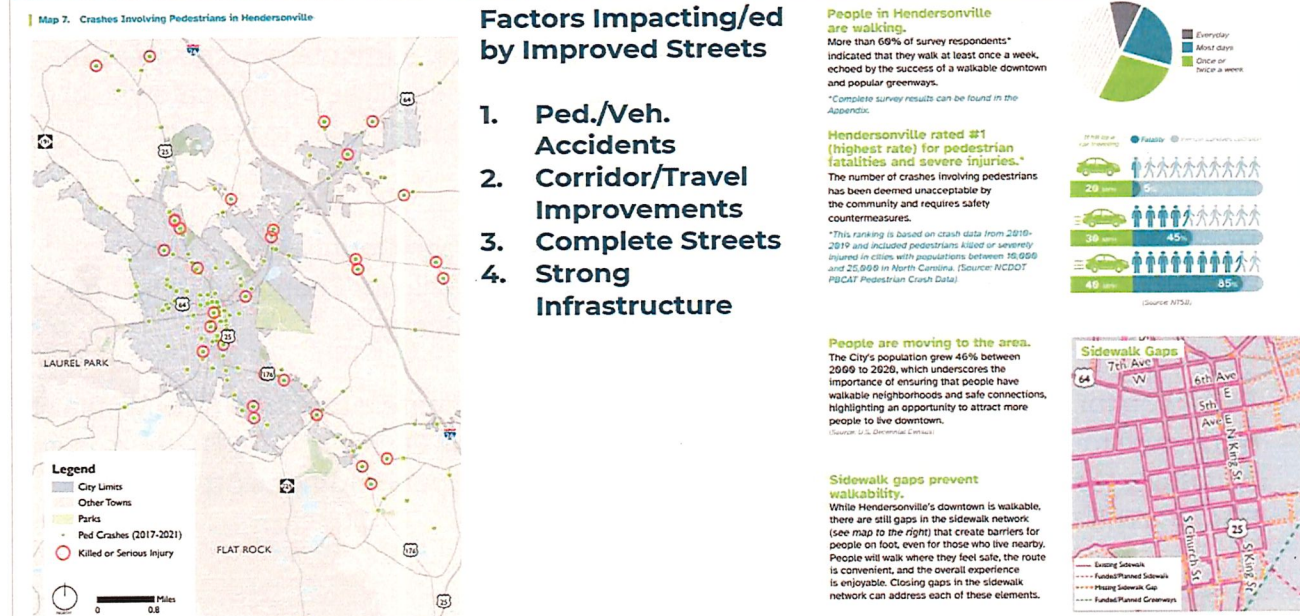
Map 7. Crashes Involving Pedestrians in Hendersonville

26

64

25

64

25

LAUREL PARK

176

26

Legend

City Limits

Other Towns

Parks

Ped Crashes (2017-2021)

Killed or Serious Injury

FLAT ROCK

176

Miles

0 0.8

25

Factors Impacting/ed by Improved Streets

1. Ped./Veh. Accidents
2. Corridor/Travel Improvements
3. Complete Streets
4. Strong Infrastructure

People in Hendersonville are walking.

More than 60% of survey respondents* indicated that they walk at least once a week, echoed by the success of a walkable downtown and popular greenways.

*Complete survey results can be found in the Appendix.

Everyday

Most days

Once or twice a week

Hendersonville rated #1 (highest rate) for pedestrian fatalities and severe injuries.*

The number of crashes involving pedestrians has been deemed unacceptable by the community and requires safety countermeasures.

*This ranking is based on crash data from 2010-2019 and included pedestrians killed or severely injured in cities with populations between 10,000 and 25,000 in North Carolina. (Source: NCDOT PBCAT Pedestrian Crash Data)

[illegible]

Fatality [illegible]

20 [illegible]

5%

30 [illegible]

45%

40 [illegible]

85%

(Source: NTSB)

People are moving to the area.

The City's population grew 46% between 2000 to 2020, which underscores the importance of ensuring that people have walkable neighborhoods and safe connections, highlighting an opportunity to attract more people to live downtown.

(Source: U.S. Decennial Census)

Sidewalk gaps prevent walkability.

While Hendersonville's downtown is walkable, there are still gaps in the sidewalk network (see map to the right) that create barriers for people on foot, even for those who live nearby. People will walk where they feel safe, the route is convenient, and the overall experience is enjoyable. Closing gaps in the sidewalk network can address each of these elements.

Sidewalk Gaps

7th Ave W

64

6th Ave

5th E

Ave E

N King St

S Church St

25

S King St

Existing Sidewalk

Funded/Planned Sidewalk

Missing Sidewalk Gap

Funded/Planned Greenways